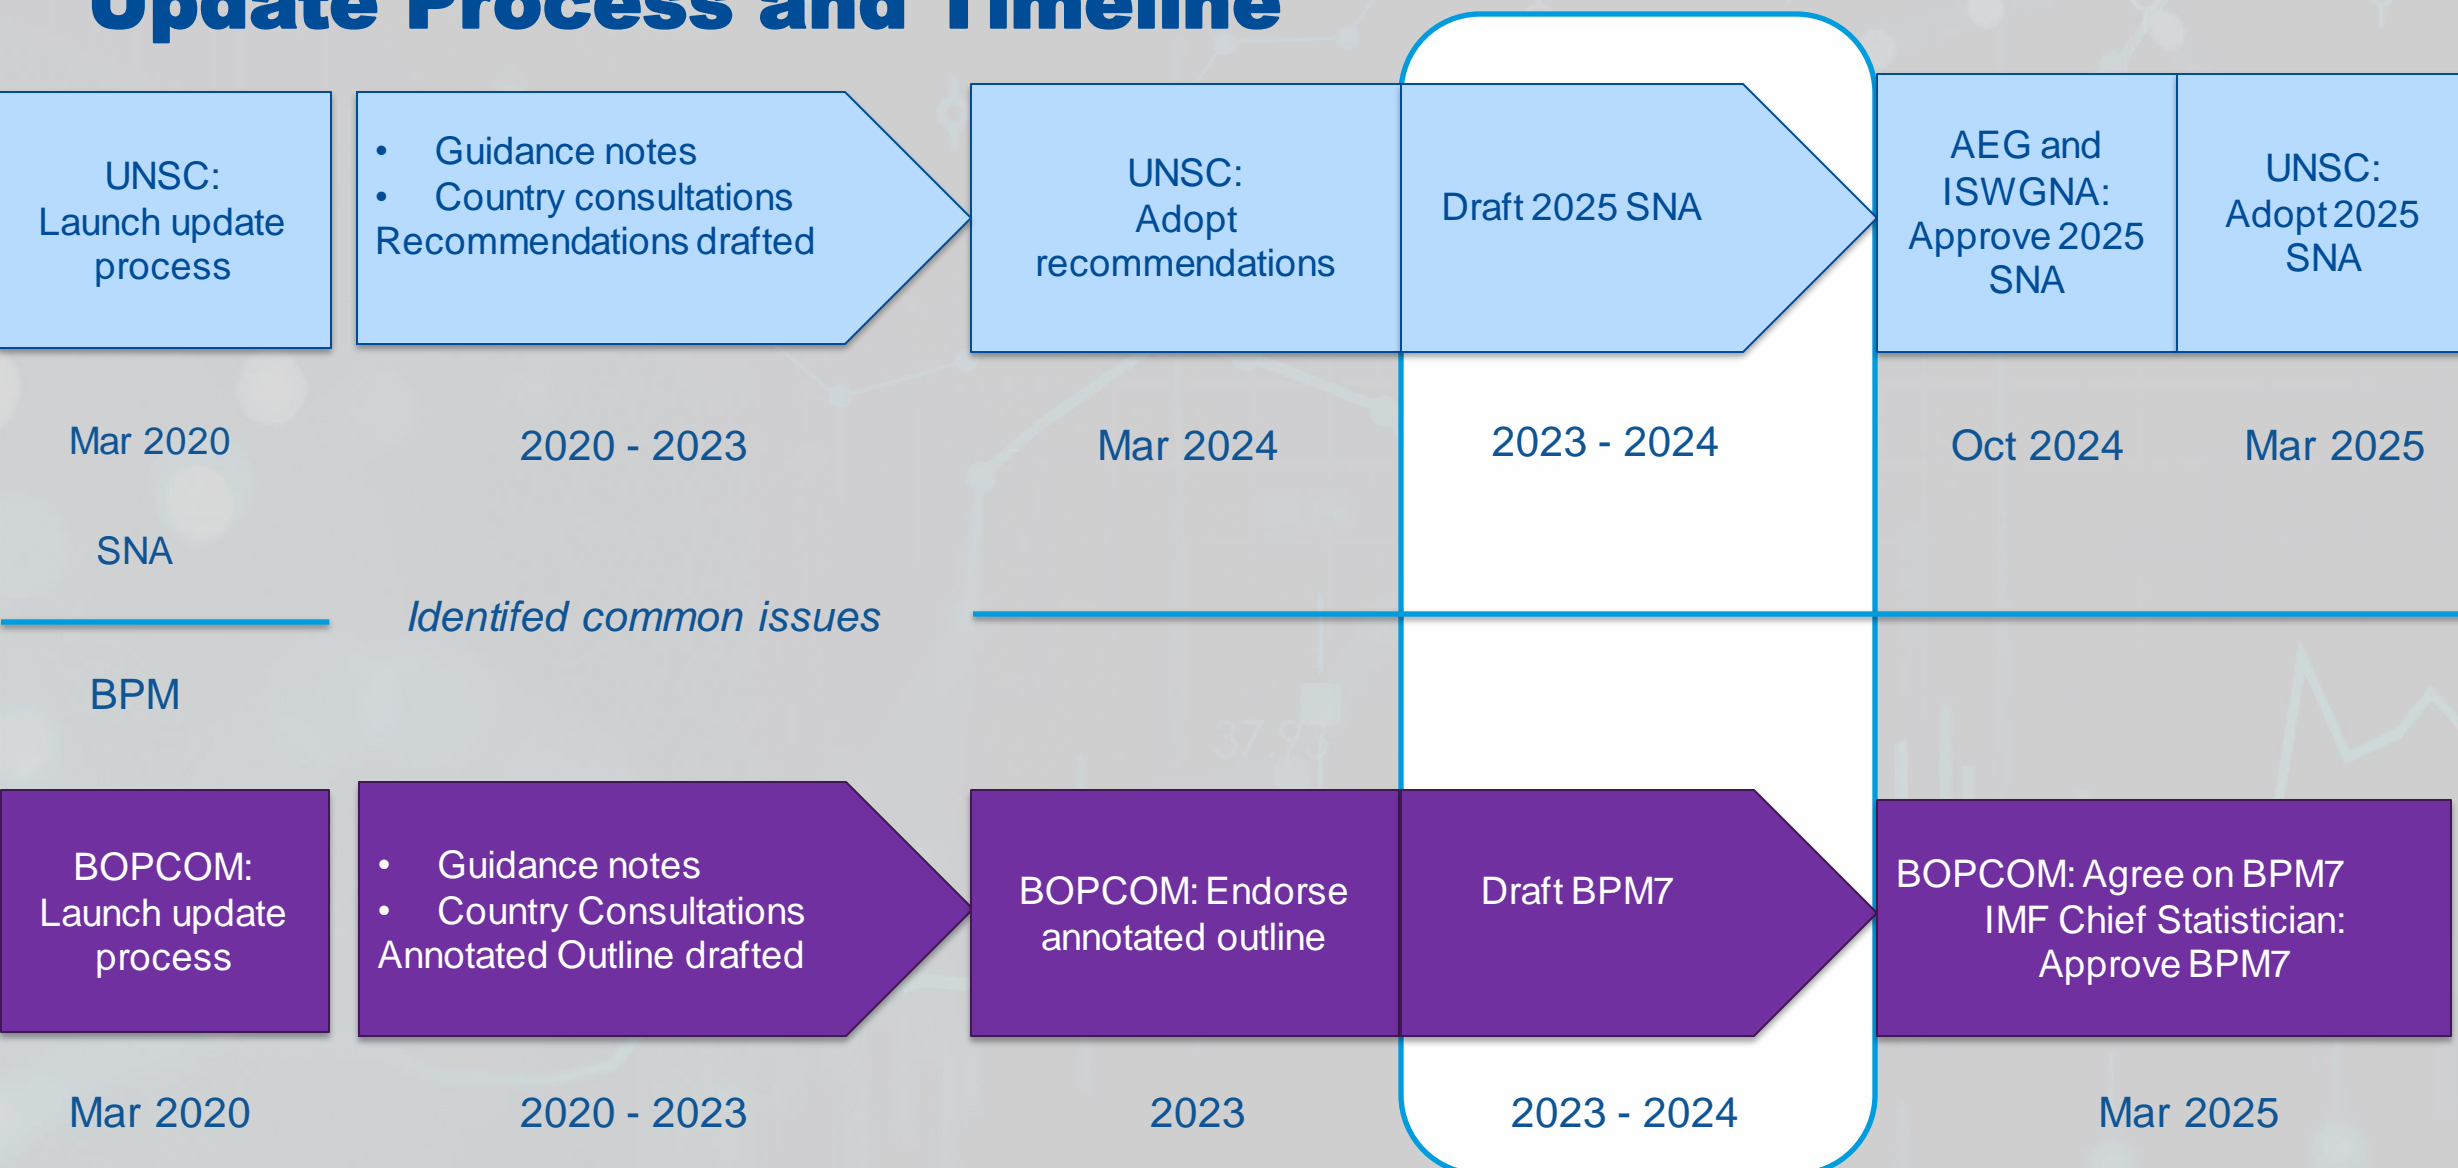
Update Process and Timeline

UNSC: Launch update process

• Guidance notes
• Country consultations
Recommendations drafted

UNSC: Adopt recommendations

Draft 2025 SNA

AEG and ISWGNA: Approve 2025 SNA

UNSC: Adopt 2025 SNA

Mar 2020

2020 - 2023

Mar 2024

2023 - 2024

Oct 2024

Mar 2025

SNA

Identifed common issues

BPM

BOPCOM: Launch update process

• Guidance notes
• Country Consultations
Annotated Outline drafted

BOPCOM: Endorse annotated outline

Draft BPM7

BOPCOM: Agree on BPM7
IMF Chief Statistician: Approve BPM7

Mar 2020

2020 - 2023

2023

2023 - 2024

Mar 2025